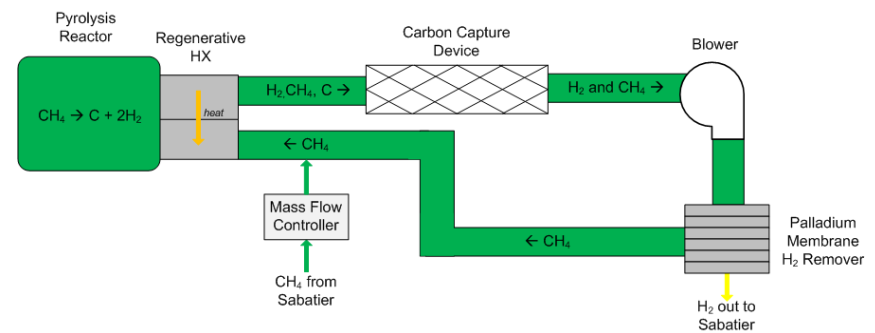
Pyrolysis Reactor

Regenerative HX

Carbon Capture Device

Blower

$CH_4$ → C + $2H_2$

heat

$H_2$ $CH_4$, C →

$H_2$ and $CH_4$ →

← $CH_4$

Mass Flow Controller

$CH_4$ from Sabatier

← $CH_4$

Palladium Membrane $H_2$ Remover

$H_2$ out to Sabatier